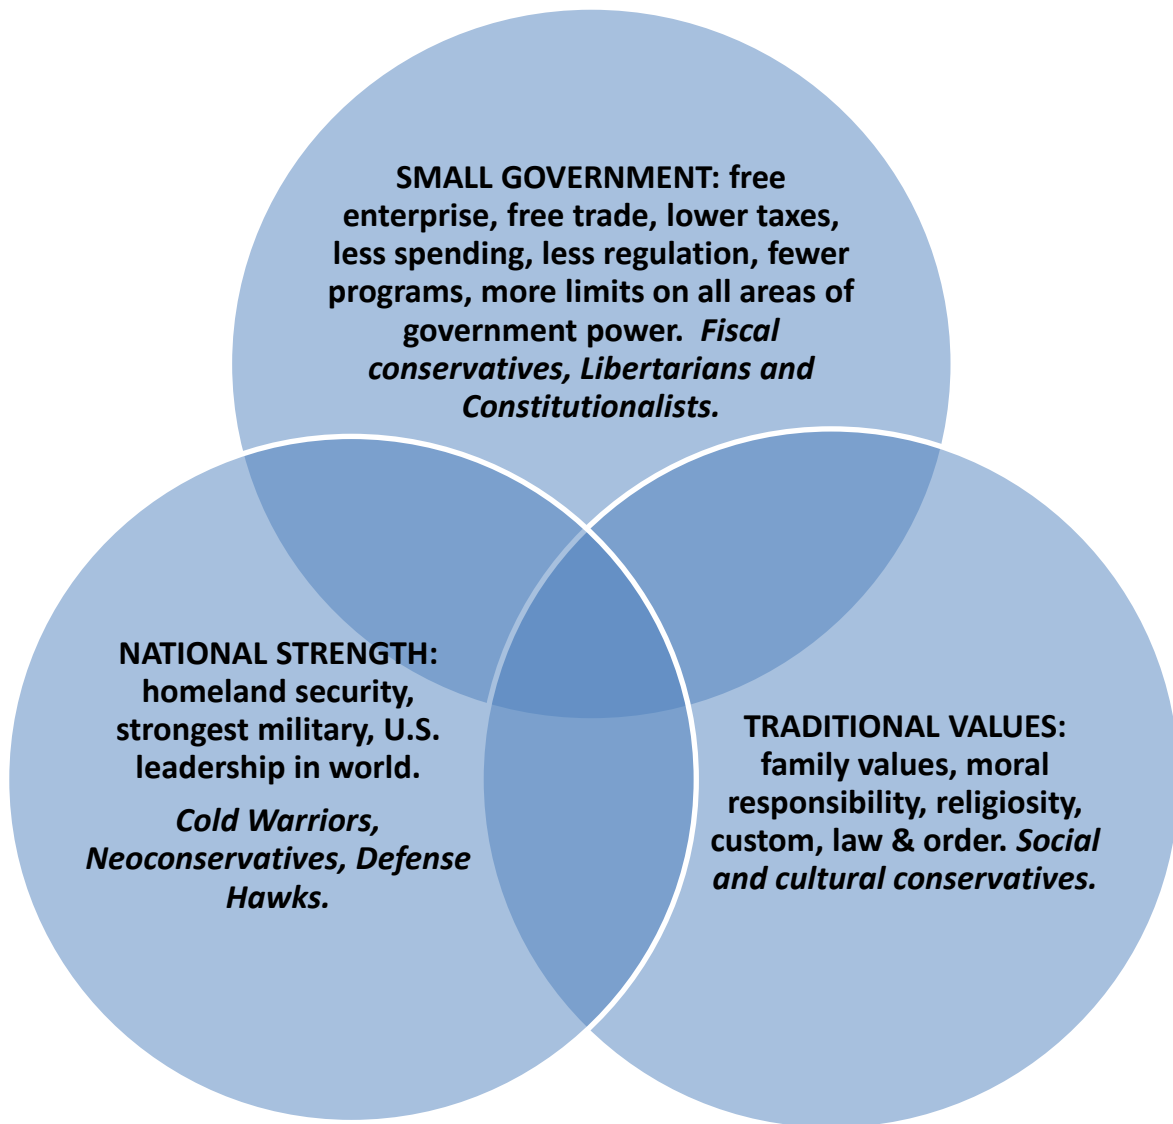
SMALL GOVERNMENT: free enterprise, free trade, lower taxes, less spending, less regulation, fewer programs, more limits on all areas of government power. *Fiscal conservatives, Libertarians and Constitutionalists.*

NATIONAL STRENGTH: homeland security, strongest military, U.S. leadership in world.

*Cold Warriors, Neoconservatives, Defense Hawks.*

TRADITIONAL VALUES: family values, moral responsibility, religiosity, custom, law & order. *Social and cultural conservatives.*